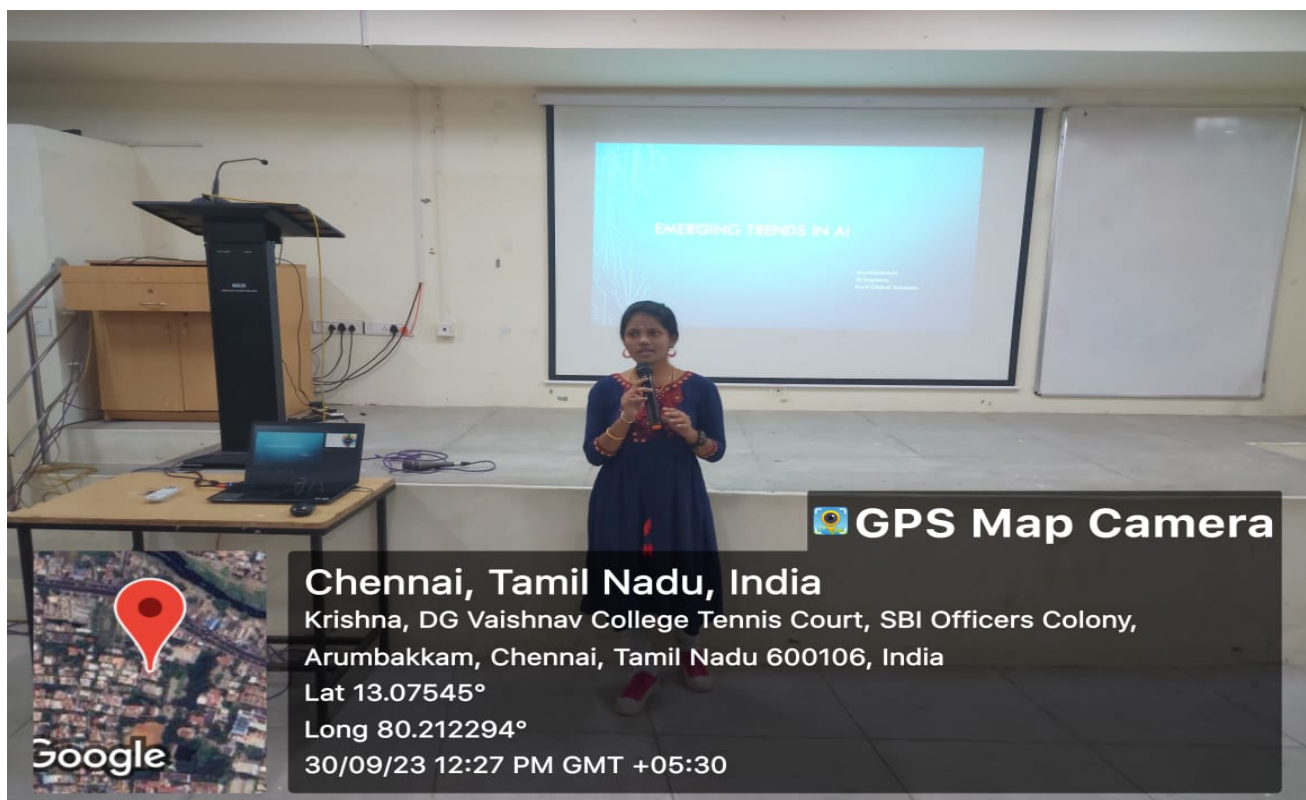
EMERGING TRENDS IN AI

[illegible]

GPS Map Camera

Chennai, Tamil Nadu, India
Krishna, DG Vaishnav College Tennis Court, SBI Officers Colony, Arumbakkam, Chennai, Tamil Nadu 600106, India
Lat 13.07545°
Long 80.212294°
30/09/23 12:27 PM GMT +05:30

Google